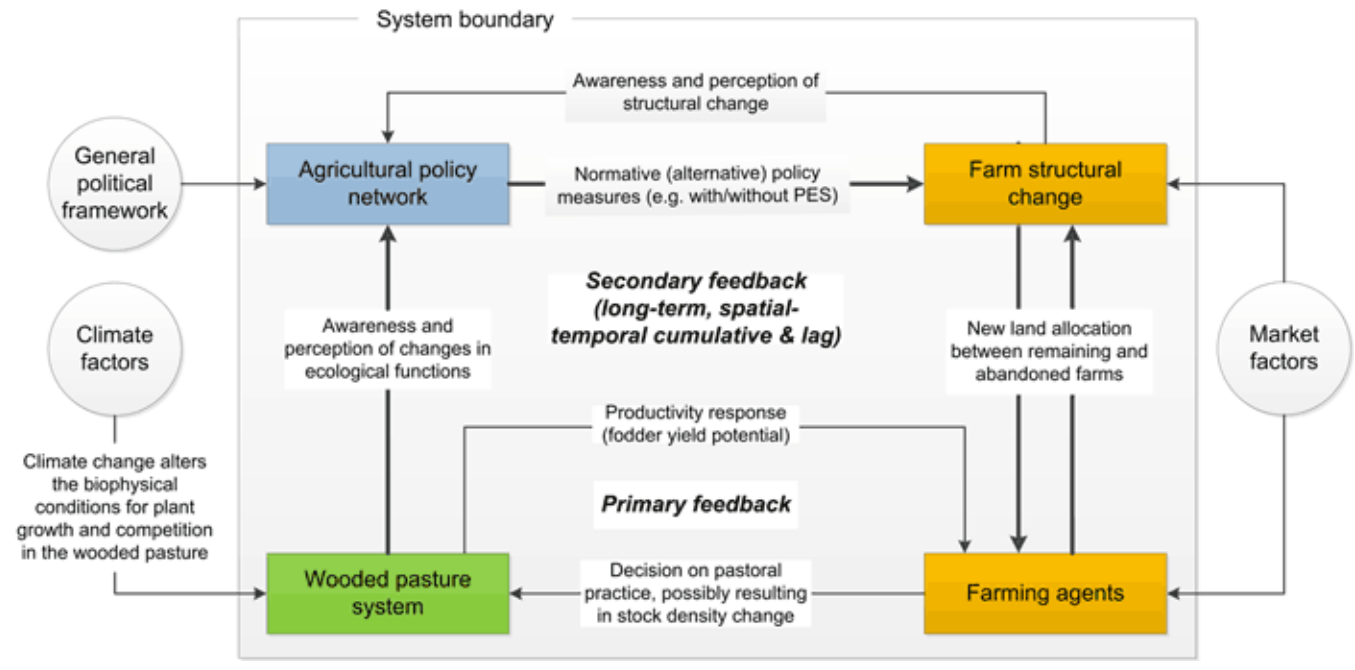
System boundary

Awareness and perception of structural change

General political framework

Agricultural policy network

Normative (alternative) policy measures (e.g. with/without PES)

Farm structural change

Secondary feedback (long-term, spatial-temporal cumulative & lag)

Climate factors

Awareness and perception of changes in ecological functions

New land allocation between remaining and abandoned farms

Market factors

Productivity response (fodder yield potential)

Climate change alters the biophysical conditions for plant growth and competition in the wooded pasture

Primary feedback

Wooded pasture system

Decision on pastoral practice, possibly resulting in stock density change

Farming agents